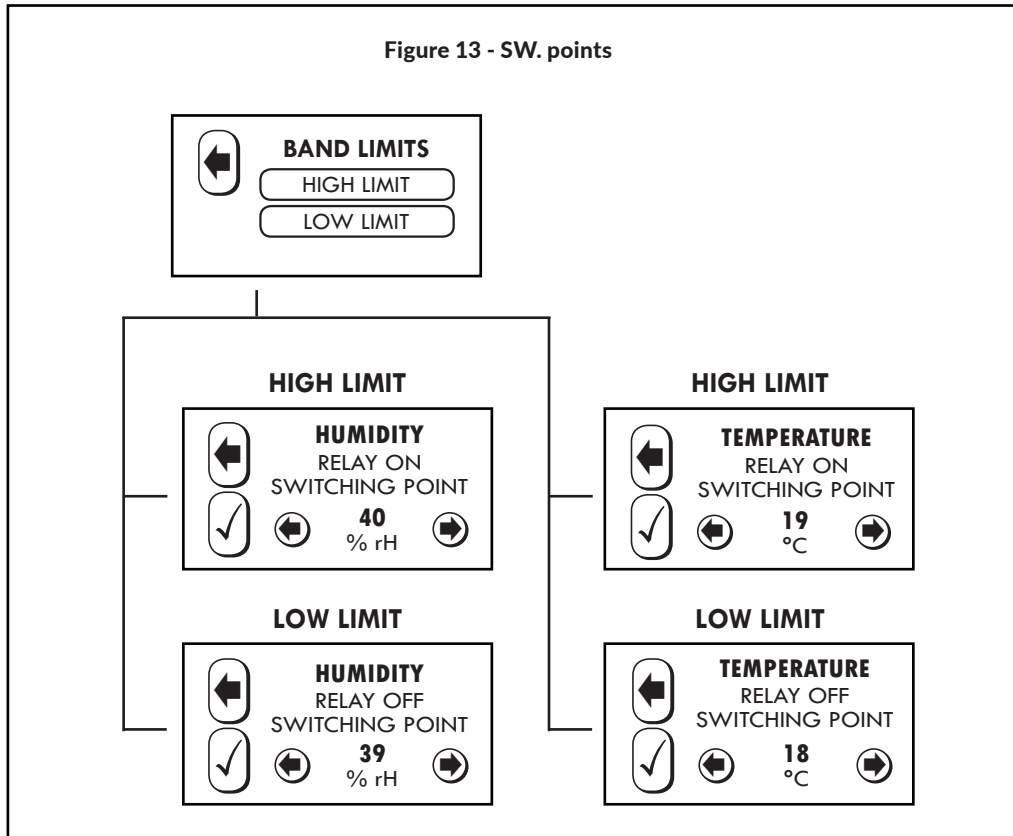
Figure 13 - SW. points

BAND LIMITS
HIGH LIMIT
LOW LIMIT

HIGH LIMIT
HUMIDITY
RELAY ON
SWITCHING POINT
40
% rH

HIGH LIMIT
TEMPERATURE
RELAY ON
SWITCHING POINT
19
°C

LOW LIMIT
HUMIDITY
RELAY OFF
SWITCHING POINT
39
% rH

LOW LIMIT
TEMPERATURE
RELAY OFF
SWITCHING POINT
18
°C